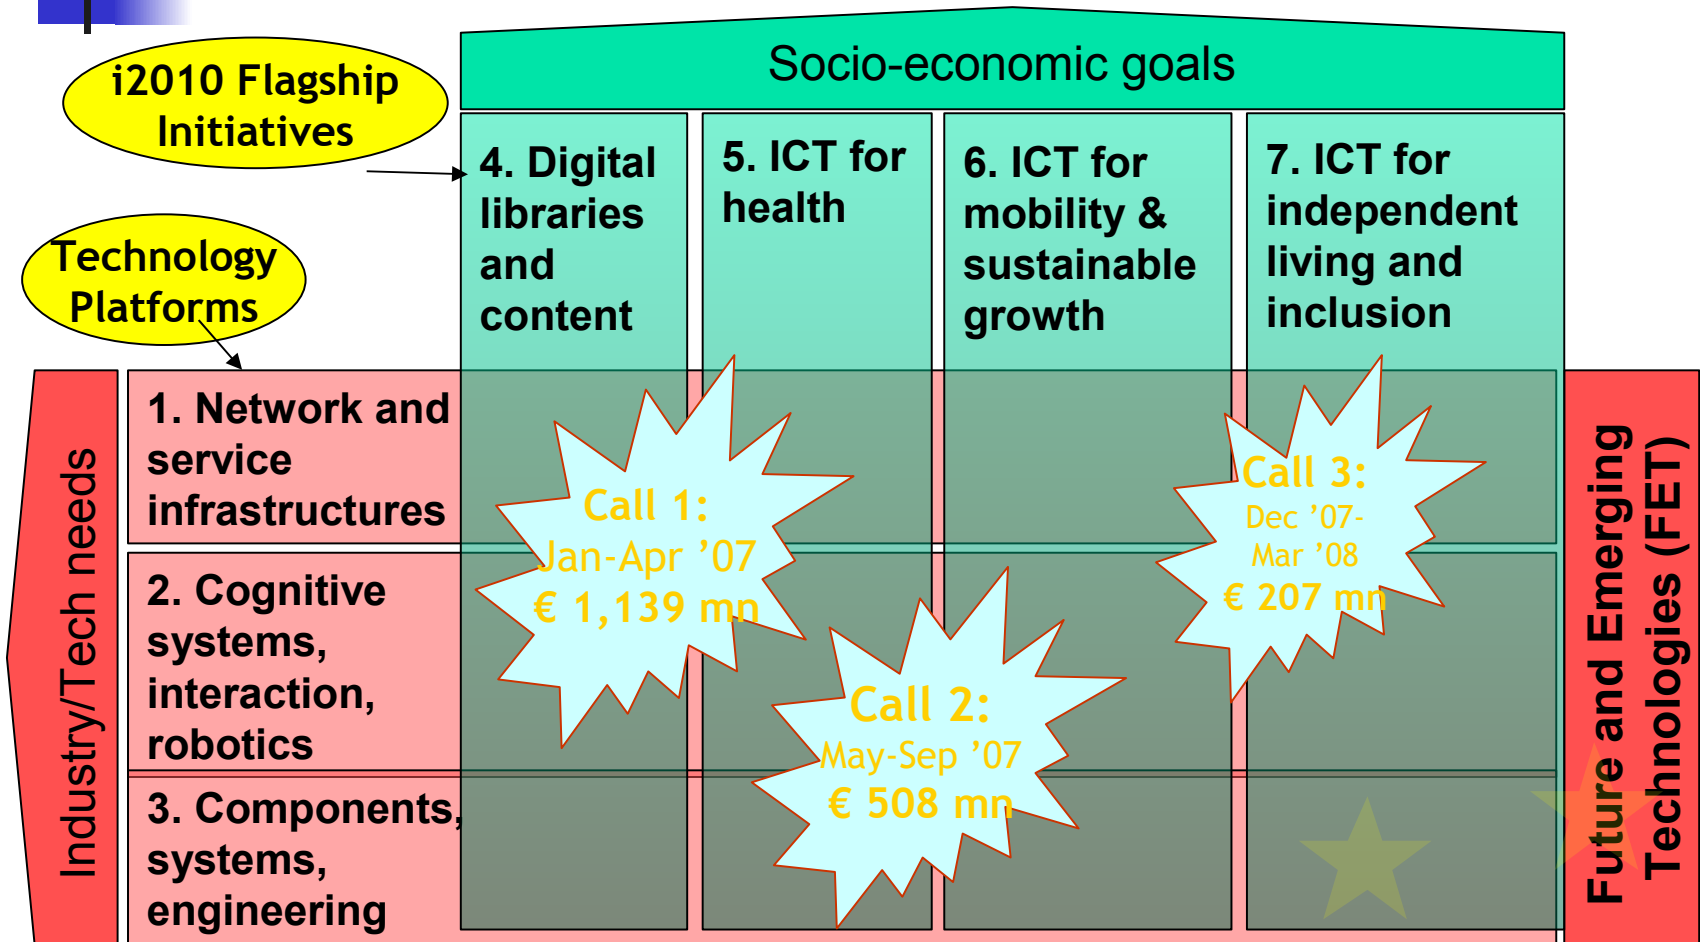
i2010 Flagship Initiatives

Technology Platforms

Socio-economic goals

4. Digital libraries and content

5. ICT for health

6. ICT for mobility & sustainable growth

7. ICT for independent living and inclusion

Industry/Tech needs

1. Network and service infrastructures

2. Cognitive systems, interaction, robotics

3. Components, systems, engineering

Call 1: Jan-Apr '07 € 1,139 mn

Call 2: May-Sep '07 € 508 mn

Call 3: Dec '07- Mar '08 € 207 mn

Future and Emerging Technologies (FET)